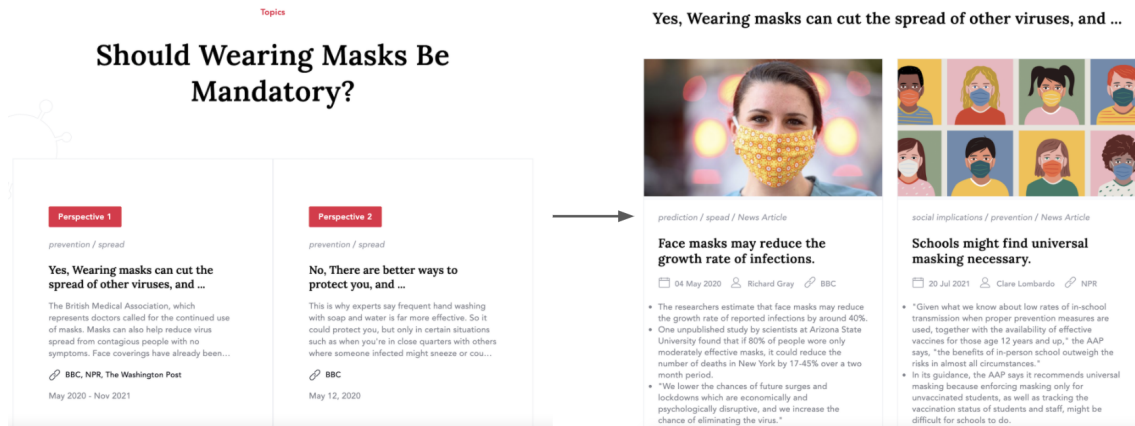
Topics

Should Wearing Masks Be Mandatory?

Perspective 1

prevention / spread

Yes, Wearing masks can cut the spread of other viruses, and ...

The British Medical Association, which represents doctors called for the continued use of masks. Masks can also help reduce virus spread from contagious people with no symptoms. Face coverings have already been...

BBC, NPR, The Washington Post

May 2020 - Nov 2021

Perspective 2

prevention / spread

No, There are better ways to protect you, and ...

This is why experts say frequent hand washing with soap and water is far more effective. So it could protect you, but only in certain situations such as when you're in close quarters with others where someone infected might sneeze or cou...

BBC

May 12, 2020

Yes, Wearing masks can cut the spread of other viruses, and ...

prediction / spread / News Article

Face masks may reduce the growth rate of infections.

04 May 2020 Richard Gray BBC

- The researchers estimate that face masks may reduce the growth rate of reported infections by around 40%.
- One unpublished study by scientists at Arizona State University found that if 80% of people were only moderately effective masks, it could reduce the number of deaths in New York by 17-45% over a two month period.
- "We lower the chances of future surges and lockdowns which are economically and psychologically disruptive, and we increase the chance of eliminating the virus."

social implications / prevention / News Article

Schools might find universal masking necessary.

20 Jul 2021 Clare Lombardo NPR

- "Given what we know about low rates of in-school transmission when proper prevention measures are used, together with the availability of effective vaccines for those age 12 years and up," the AAP says, "the benefits of in-person school outweigh the risks in almost all circumstances."
- In its guidance, the AAP says it recommends universal masking because enforcing masking only for unvaccinated students, as well as tracking the vaccination status of students and staff, might be difficult for schools to do.